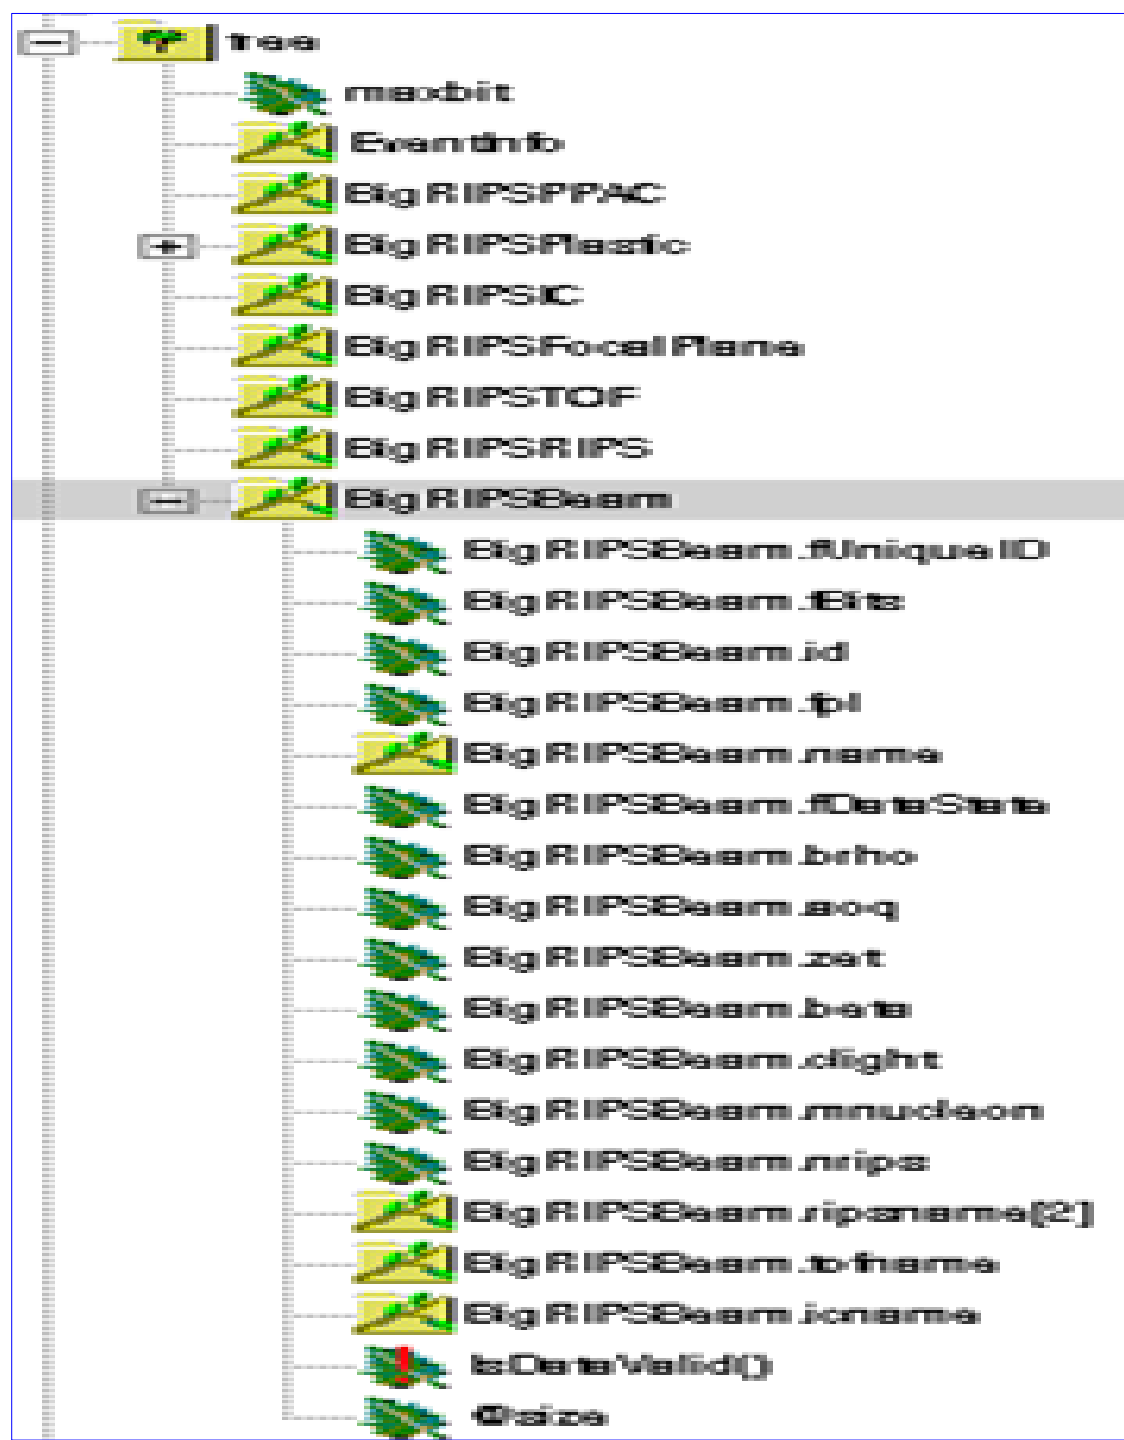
tree
maxbit
EventInfo
BigRIPSPPAC
BigRIPSPlastic
BigRIPSIC
BigRIPSFocalPlane
BigRIPSTOF
BigRIPSRIPS
BigRIPSBeam
BigRIPSBeam.fUniqueID
BigRIPSBeam.fBits
BigRIPSBeam.id
BigRIPSBeam.fpl
BigRIPSBeam.name
BigRIPSBeam.fDataState
BigRIPSBeam.brho
BigRIPSBeam.aoq
BigRIPSBeam.zet
BigRIPSBeam.beta
BigRIPSBeam.clight
BigRIPSBeam.mnucleon
BigRIPSBeam.nrips
BigRIPSBeam.ripsname[2]
BigRIPSBeam.tofname
BigRIPSBeam.icname
IsDataValid()
@size